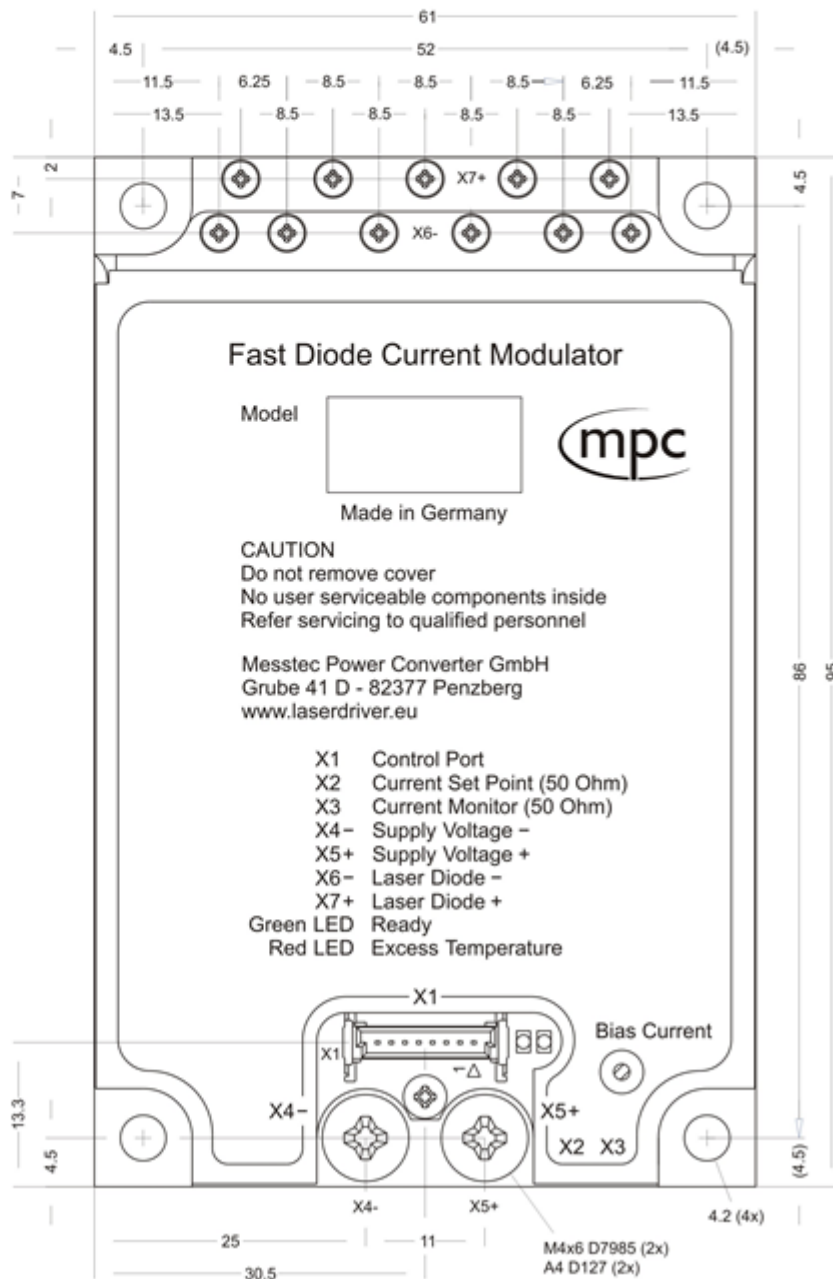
61
4.5
52
(4.5)
11.5
6.25
8.5
8.5
8.5
6.25
11.5
13.5
8.5
8.5
8.5
8.5
13.5
2
7
X7+
4.5
X6-

Fast Diode Current Modulator

Model

mpc

Made in Germany

CAUTION
Do not remove cover
No user serviceable components inside
Refer servicing to qualified personnel

Messtec Power Converter GmbH
Grube 41 D - 82377 Penzberg
www.laserdriver.eu

| | |
|---|---|
| X1 | Control Port |
| X2 | Current Set Point (50 Ohm) |
| X3 | Current Monitor (50 Ohm) |
| X4− | Supply Voltage − |
| X5+ | Supply Voltage + |
| X6− | Laser Diode − |
| X7+ | Laser Diode + |
| Green LED | Ready |
| Red LED | Excess Temperature |

86
95

X1
X1
Bias Current
13.3
X4−
X5+
4.5
X2 X3
(4.5)
X4-
X5+
4.2 (4x)
25
11
30.5
M4x6 D7985 (2x)
A4 D127 (2x)